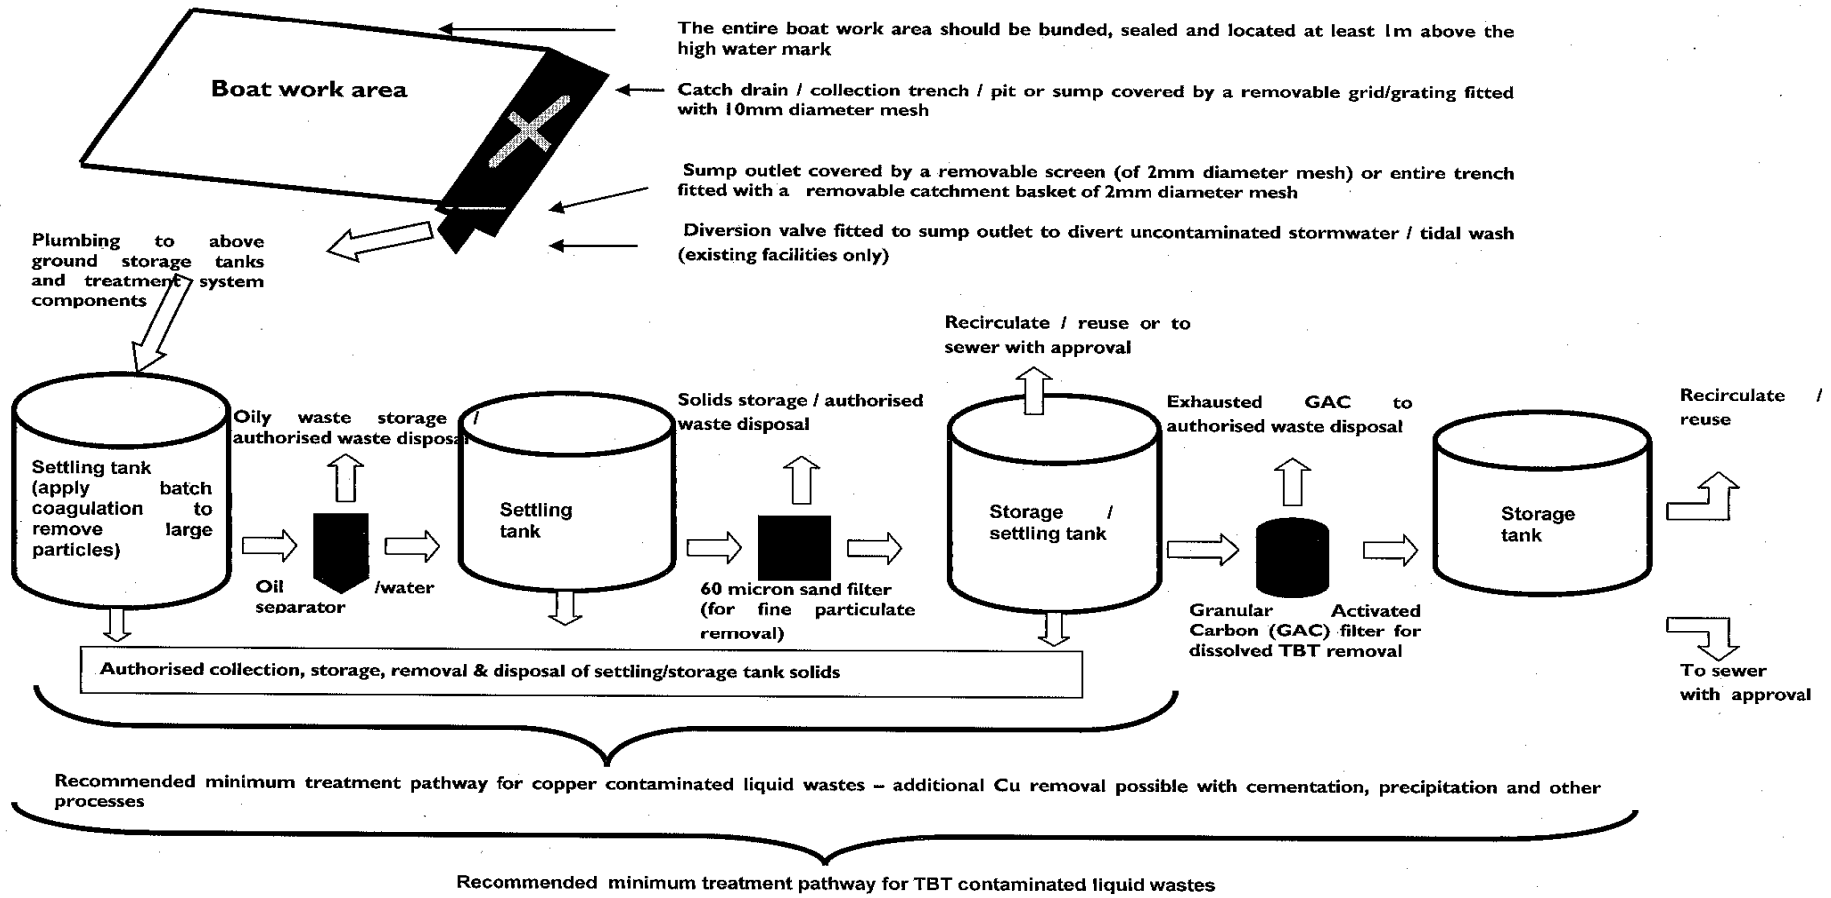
Boat work area

The entire boat work area should be bunded, sealed and located at least 1m above the high water mark

Catch drain / collection trench / pit or sump covered by a removable grid/grating fitted with 10mm diameter mesh

Sump outlet covered by a removable screen (of 2mm diameter mesh) or entire trench fitted with a removable catchment basket of 2mm diameter mesh

Diversion valve fitted to sump outlet to divert uncontaminated stormwater / tidal wash (existing facilities only)

Plumbing to above ground storage tanks and treatment system components

Recirculate / reuse or to sewer with approval

Settling tank (apply batch coagulation to remove large particles)

Oily waste storage / authorised waste disposal

Oil /water separator

Settling tank

Solids storage / authorised waste disposal

60 micron sand filter (for fine particulate removal)

Storage / settling tank

Exhausted GAC to authorised waste disposal

Granular Activated Carbon (GAC) filter for dissolved TBT removal

Storage tank

Recirculate / reuse

To sewer with approval

Authorised collection, storage, removal & disposal of settling/storage tank solids

Recommended minimum treatment pathway for copper contaminated liquid wastes – additional Cu removal possible with cementation, precipitation and other processes

Recommended minimum treatment pathway for TBT contaminated liquid wastes